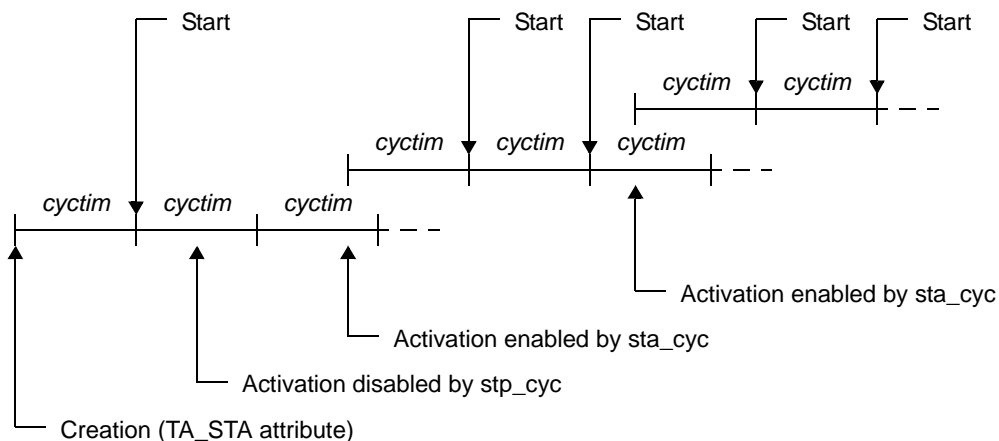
Start

Start

Start

Start

Start

cyctim

cyctim

cyctim

cyctim

cyctim

cyctim

cyctim

cyctim

Activation enabled by sta_cyc

Activation enabled by sta_cyc

Activation disabled by stp_cyc

Creation (TA_STA attribute)